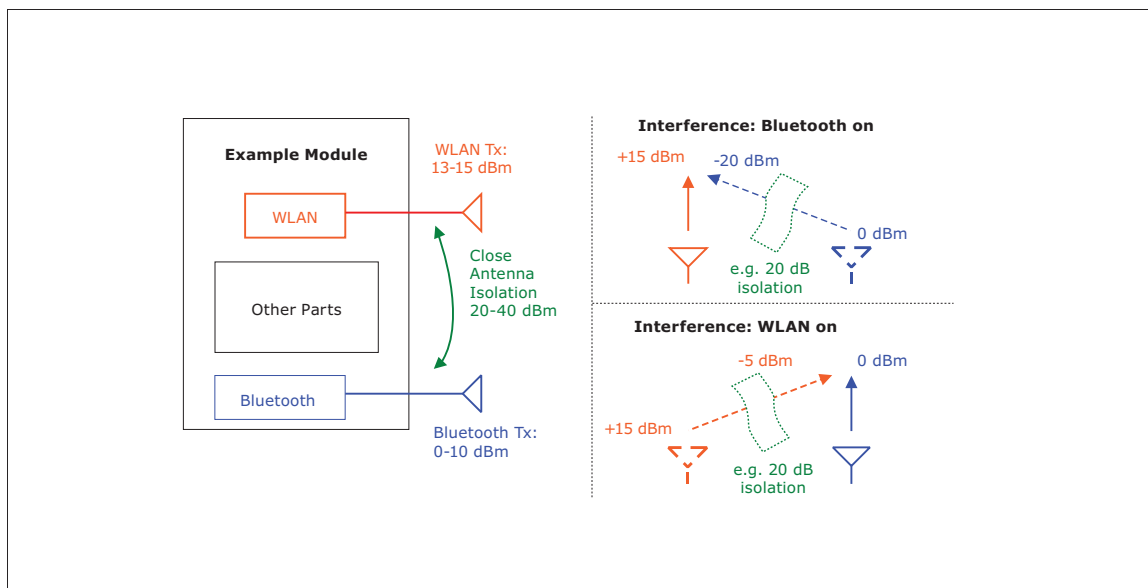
Example Module

WLAN

Other Parts

Bluetooth

WLAN Tx:
13-15 dBm

Close
Antenna
Isolation
20-40 dBm

Bluetooth Tx:
0-10 dBm

Interference: Bluetooth on

+15 dBm

-20 dBm

0 dBm

e.g. 20 dB
isolation

Interference: WLAN on

-5 dBm

0 dBm

+15 dBm

e.g. 20 dB
isolation